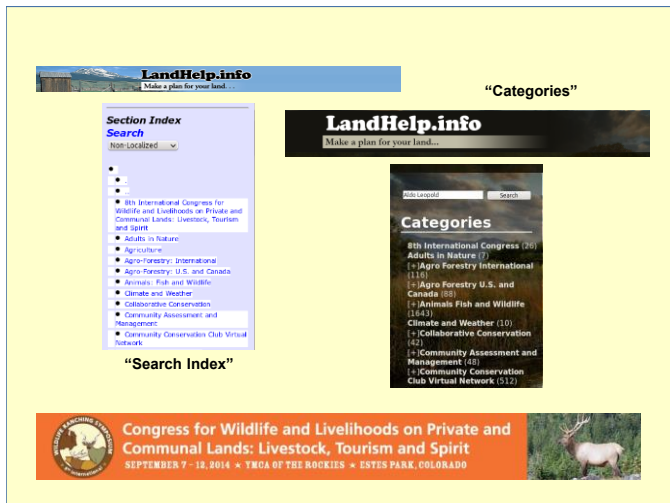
LandHelp.info
Make a plan for your land. . .

"Categories"

Section Index
Search
Non-Localized

8th International Congress for Wildlife and Livelihoods on Private and Communal Lands: Livestock, Tourism and Spirit
Adults in Nature
Agriculture
Agro-Forestry: International
Agro-Forestry: U.S. and Canada
Animals: Fish and Wildlife
Climate and Weather
Collaborative Conservation
Community Assessment and Management
Community Conservation Club Virtual Network

"Search Index"

LandHelp.info
Make a plan for your land...

Aldo Leopold
Search

Categories
8th International Congress (26)
Adults in Nature (7)
[+]Agro Forestry International (116)
[+]Agro Forestry U.S. and Canada (88)
[+]Animals Fish and Wildlife (1643)
Climate and Weather (10)
[+]Collaborative Conservation (42)
[+]Community Assessment and Management (48)
[+]Community Conservation Club Virtual Network (512)

Congress for Wildlife and Livelihoods on Private and Communal Lands: Livestock, Tourism and Spirit
SEPTEMBER 7 - 12, 2014 ✶ YMCA OF THE ROCKIES ✶ ESTES PARK, COLORADO